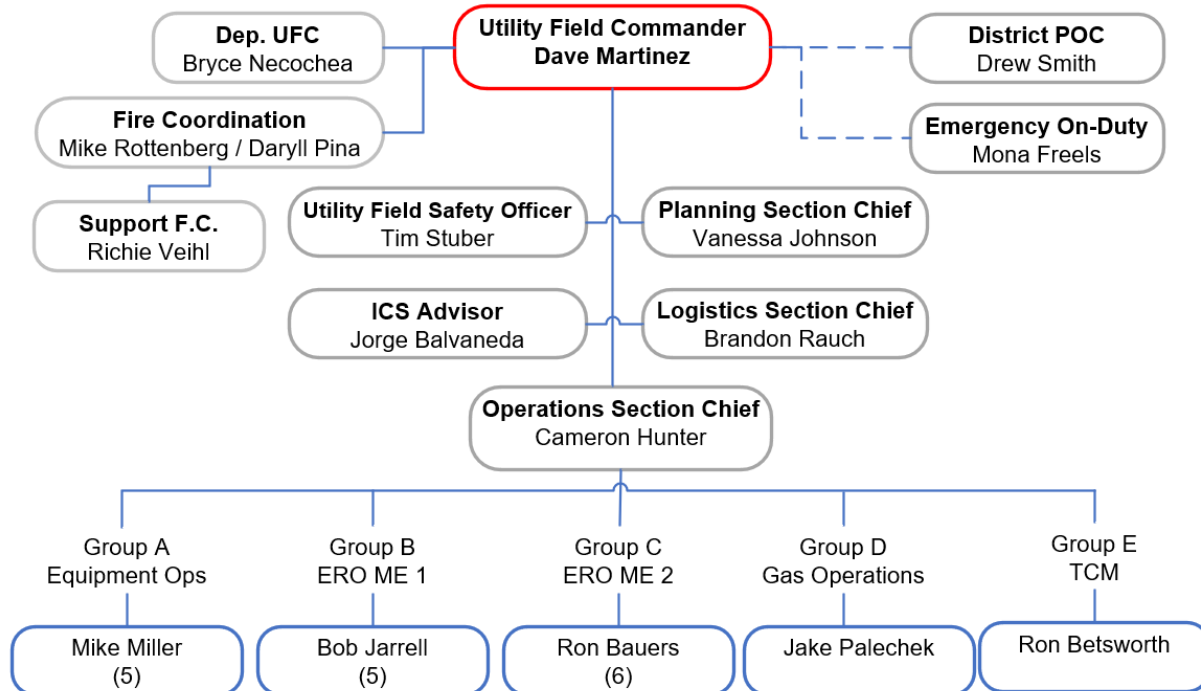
Dep. UFC
Bryce Necochea

Utility Field Commander
Dave Martinez

District POC
Drew Smith

Fire Coordination
Mike Rottenberg / Daryll Pina

Emergency On-Duty
Mona Freels

Support F.C.
Richie Veihl

Utility Field Safety Officer
Tim Stuber

Planning Section Chief
Vanessa Johnson

ICS Advisor
Jorge Balvaneda

Logistics Section Chief
Brandon Rauch

Operations Section Chief
Cameron Hunter

Group A
Equipment Ops

Group B
ERO ME 1

Group C
ERO ME 2

Group D
Gas Operations

Group E
TCM

Mike Miller
(5)

Bob Jarrell
(5)

Ron Bauers
(6)

Jake Palechek

Ron Betsworth